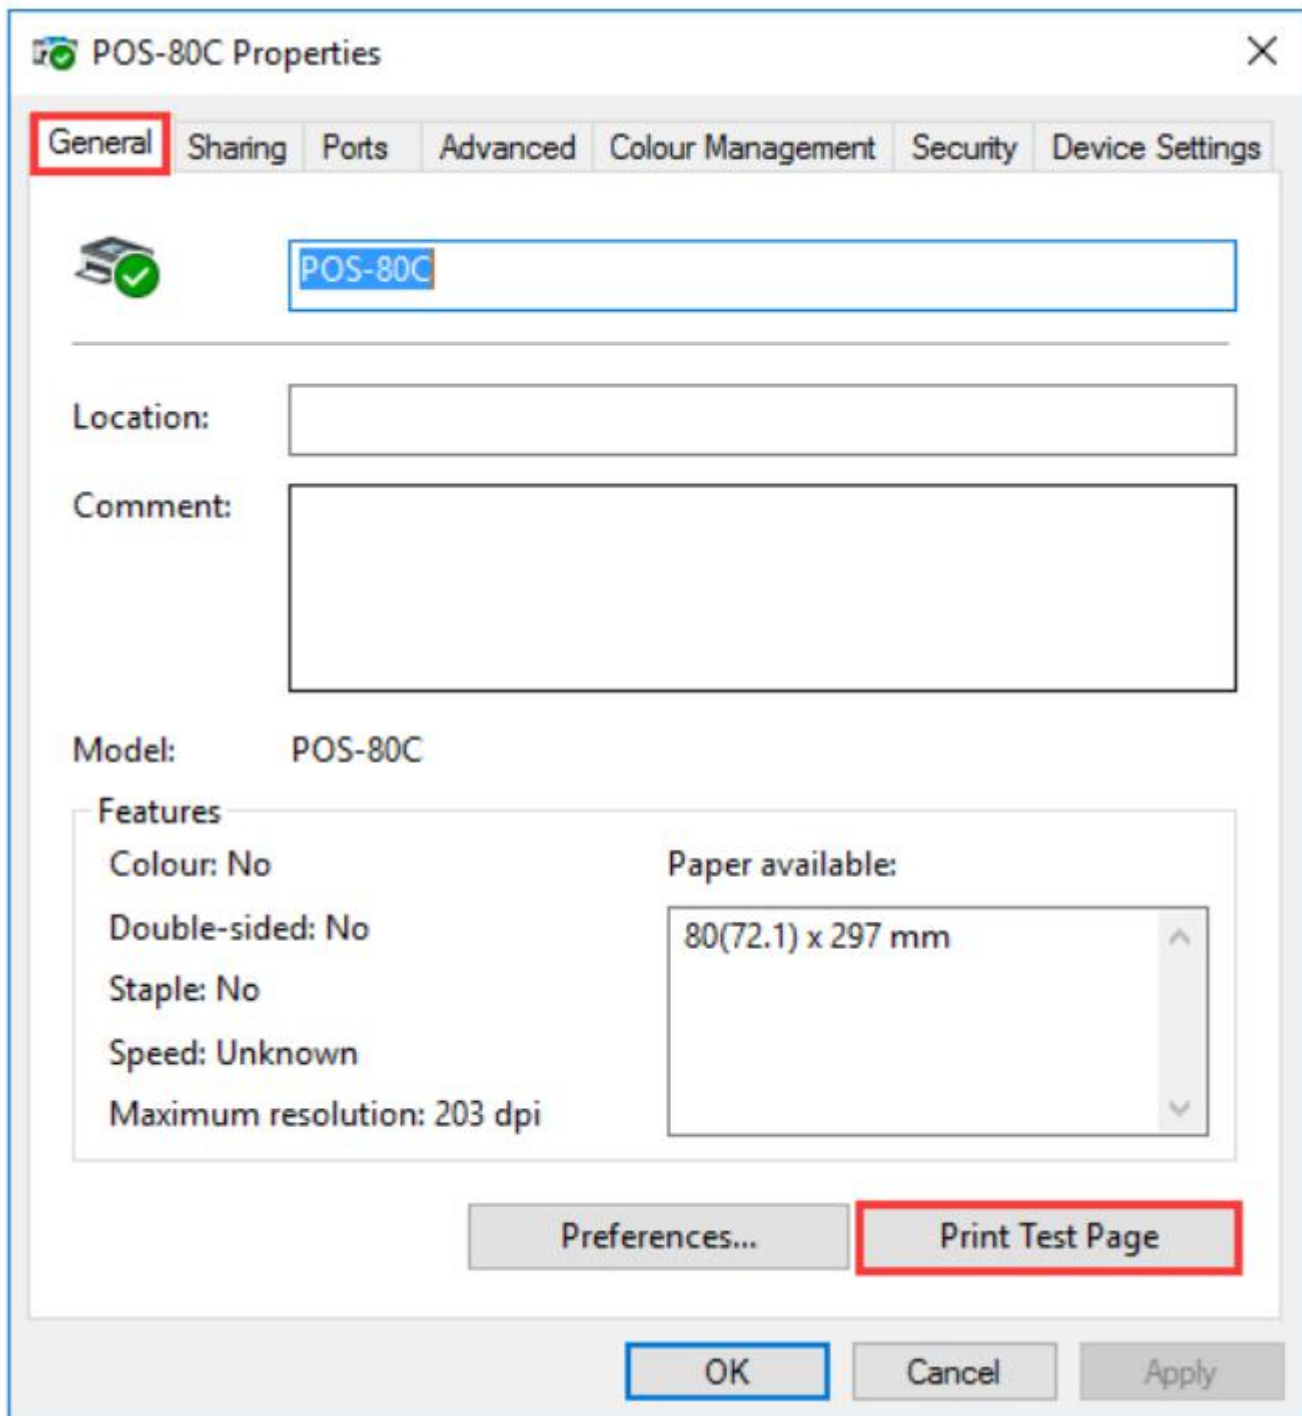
POS-80C Properties

General | Sharing | Ports | Advanced | Colour Management | Security | Device Settings

POS-80C

Location:

Comment:

Model: POS-80C

Features

Colour: No

Double-sided: No

Staple: No

Speed: Unknown

Maximum resolution: 203 dpi

Paper available:

80(72.1) x 297 mm

Preferences...

Print Test Page

OK

Cancel

Apply